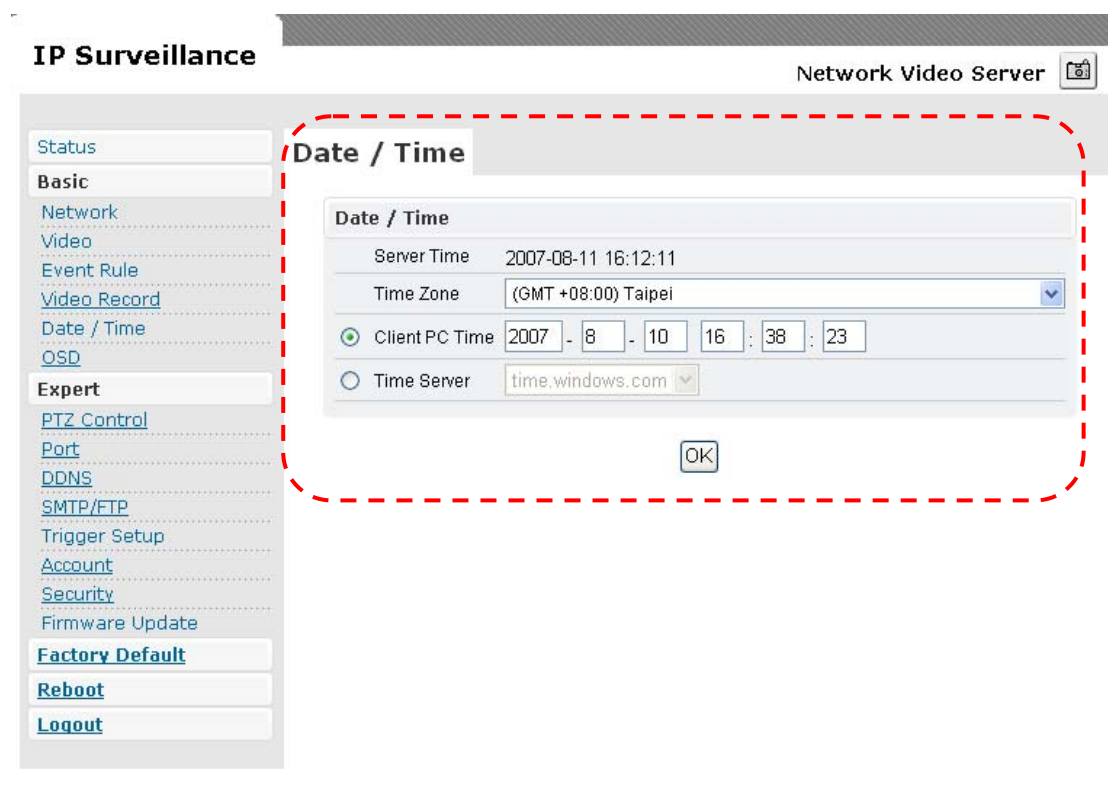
IP Surveillance

Network Video Server

Status
Basic
Network
Video
Event Rule
Video Record
Date / Time
OSD
Expert
PTZ Control
Port
DDNS
SMTP/FTP
Trigger Setup
Account
Security
Firmware Update
Factory Default
Reboot
Logout

Date / Time

Date / Time

| | | |
|---|---|---|
| | Server Time | 2007-08-11 16:12:11 |
| | Time Zone | (GMT +08:00) Taipei |
| ⦿ | Client PC Time | 2007 - 8 - 10 16 : 38 : 23 |
| ○ | Time Server | time.windows.com |

OK